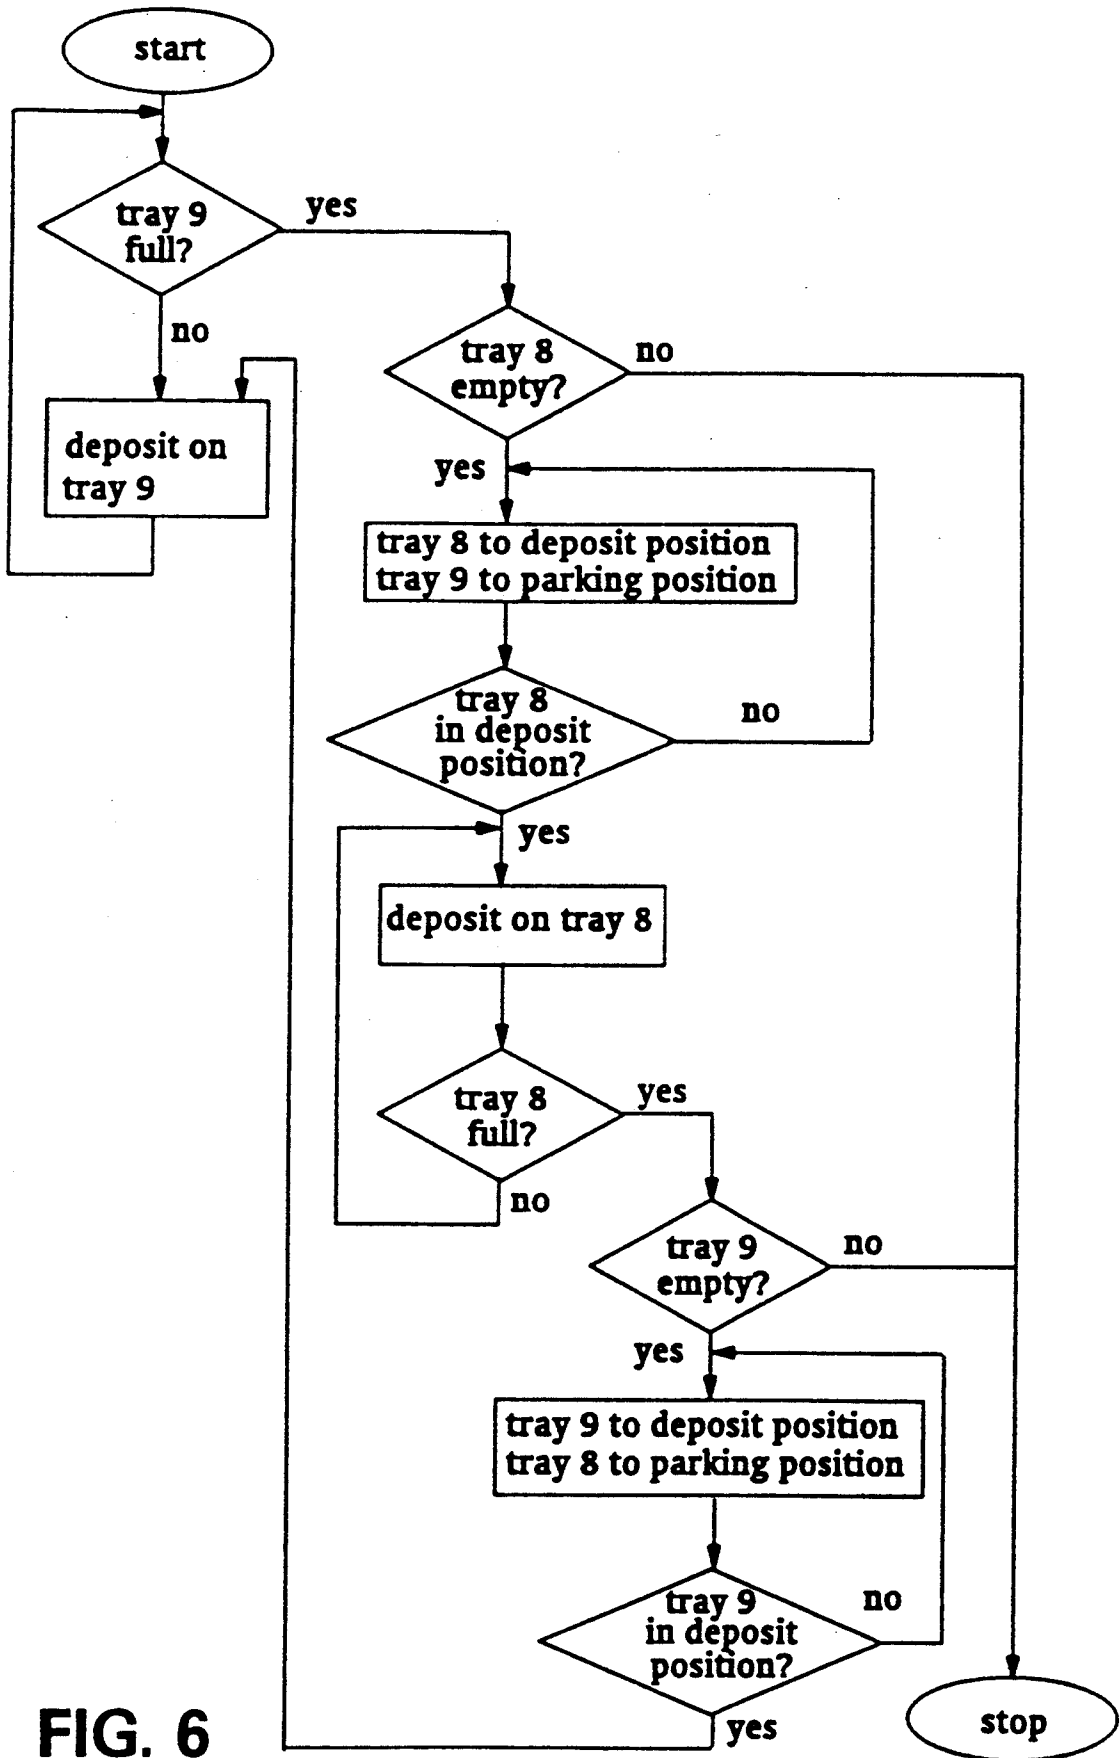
start

tray 9 full?

yes

no

tray 8 empty?

no

deposit on tray 9

yes

tray 8 to deposit position
tray 9 to parking position

tray 8 in deposit position?

no

yes

deposit on tray 8

tray 8 full?

yes

no

tray 9 empty?

no

yes

tray 9 to deposit position
tray 8 to parking position

tray 9 in deposit position?

no

yes

stop

FIG. 6